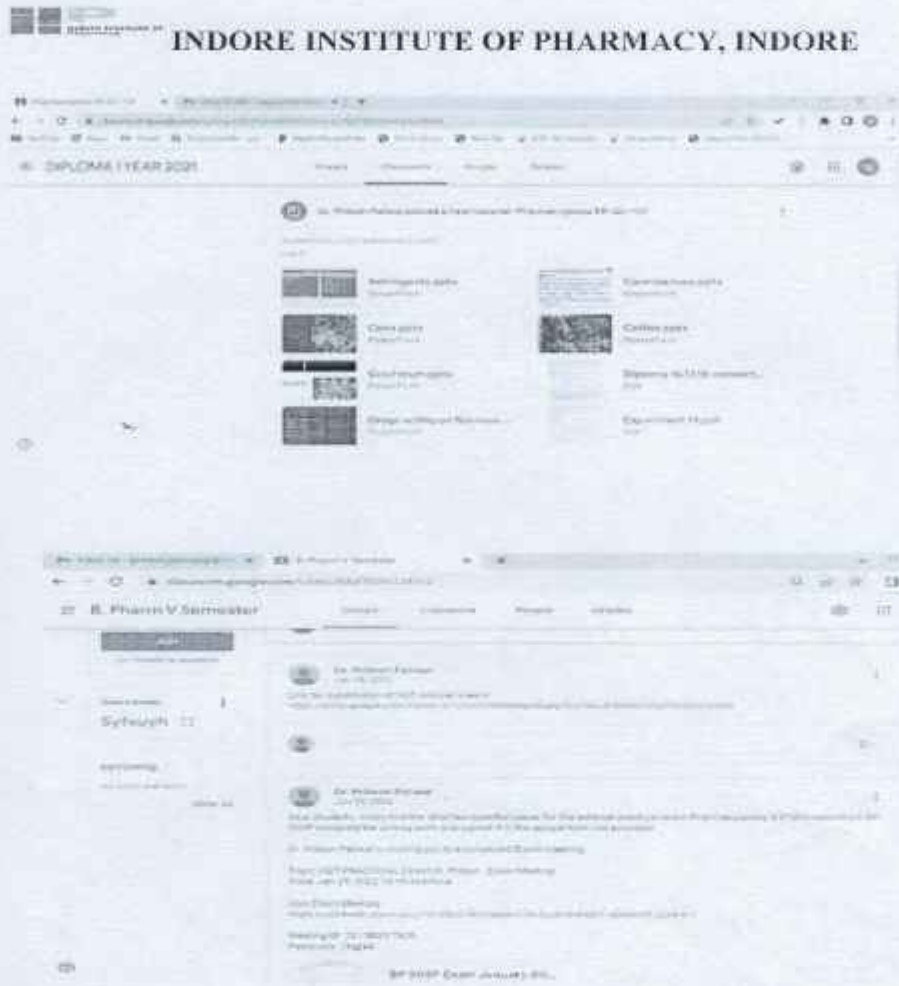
INDORE INSTITUTE OF PHARMACY, INDORE

DIPLOMA I YEAR 2021

Stream Classwork People Grades

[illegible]

Astringents.pptx
PowerPoint

Carminatives.pptx
PowerPoint

Cans.pptx
PowerPoint

Coffee.pptx
PowerPoint

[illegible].pptx
PowerPoint

Diploma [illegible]
PDF

Drugs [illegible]
PowerPoint

Experiment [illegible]
PDF

B. Pharm V Semester

Stream Classwork People Grades

Syllabus

Dr. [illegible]

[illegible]

Dr. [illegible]

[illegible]

BP 505P Exam January 20...